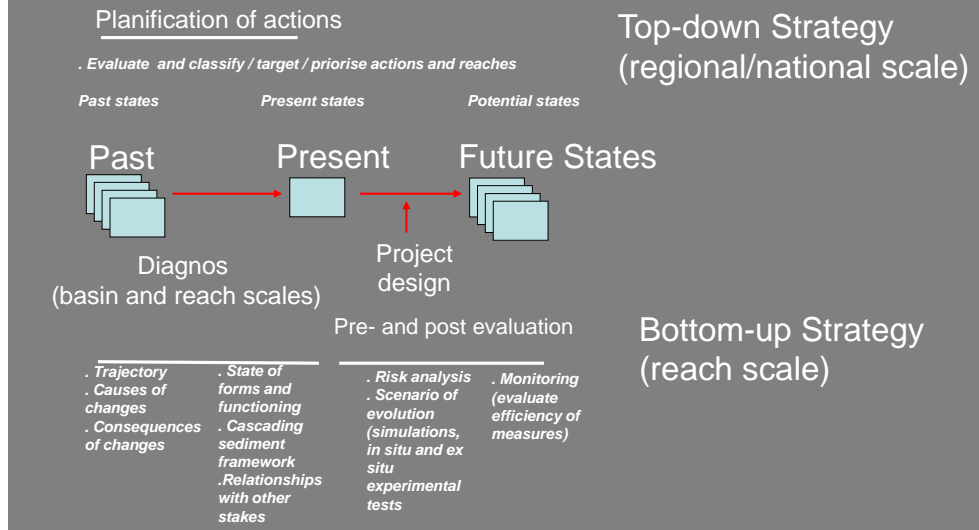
Planification of actions

. Evaluate and classify / target / priorise actions and reaches

Top-down Strategy (regional/national scale)

Past states

Present states

Potential states

Past

Present

Future States

Project design

Diagnos (basin and reach scales)

Pre- and post evaluation

Bottom-up Strategy (reach scale)

. Trajectory
. Causes of changes
. Consequences of changes

. State of forms and functioning
. Cascading sediment framework
.Relationships with other stakes

. Risk analysis
. Scenario of evolution (simulations, in situ and ex situ experimental tests

. Monitoring (evaluate efficiency of measures)